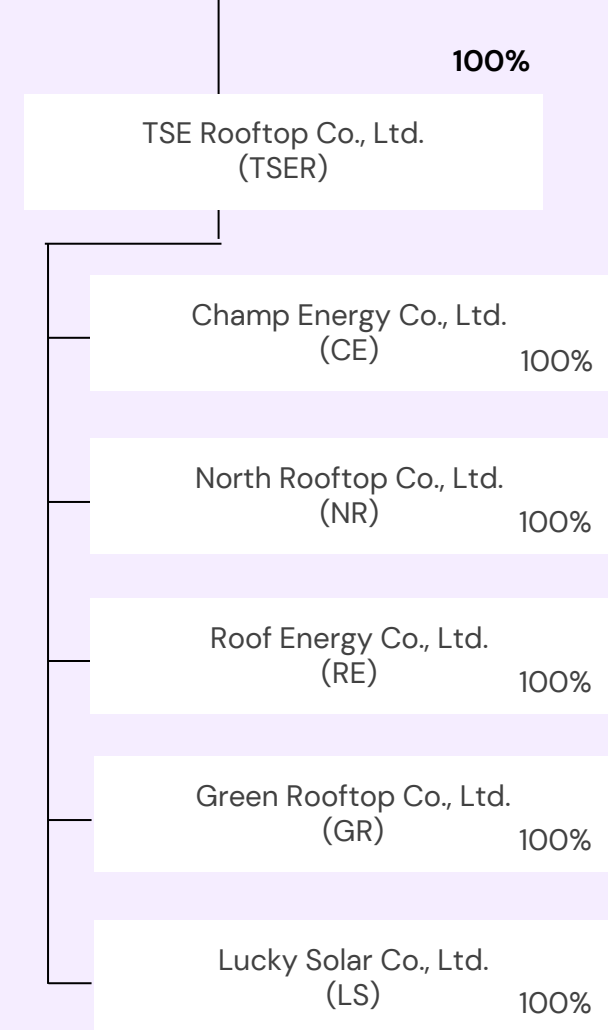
100%

TSE Rooftop Co., Ltd.
(TSER)

Champ Energy Co., Ltd.
(CE)
100%

North Rooftop Co., Ltd.
(NR)
100%

Roof Energy Co., Ltd.
(RE)
100%

Green Rooftop Co., Ltd.
(GR)
100%

Lucky Solar Co., Ltd.
(LS)
100%